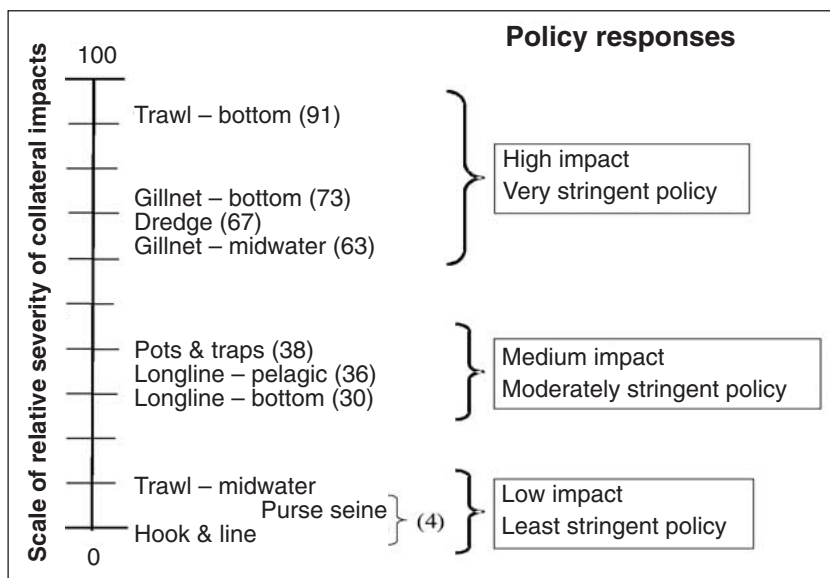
Policy responses

Scale of relative severity of collateral impacts

100

Trawl – bottom (91)

Gillnet – bottom (73)
Dredge (67)
Gillnet – midwater (63)

High impact
Very stringent policy

Pots & traps (38)
Longline – pelagic (36)
Longline – bottom (30)

Medium impact
Moderately stringent policy

Trawl – midwater
Purse seine
Hook & line
(4)

Low impact
Least stringent policy

0